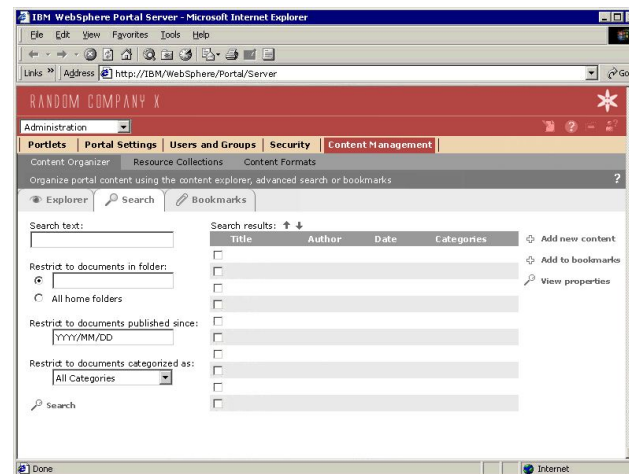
IBM WebSphere Portal Server - Microsoft Internet Explorer

File Edit View Favorites Tools Help

Links » Address http://IBM/WebSphere/Portal/Server

Go

RANDOM COMPANY X

Administration

Portlets | Portal Settings | Users and Groups | Security | Content Management

Content Organizer Resource Collections Content Formats

Organize portal content using the content explorer, advanced search or bookmarks

?

Explorer Search Bookmarks

Search text:

Restrict to documents in folder:

All home folders

Restrict to documents published since:

YYYY/MM/DD

Restrict to documents categorized as:

All Categories

Search

Search results:

| Title | Author | Date | Categories |
|---|---|---|---|
| | | | |
| | | | |
| | | | |
| | | | |
| | | | |
| | | | |
| | | | |
| | | | |
| | | | |
| | | | |

Add new content

Add to bookmarks

View properties

Done

Internet